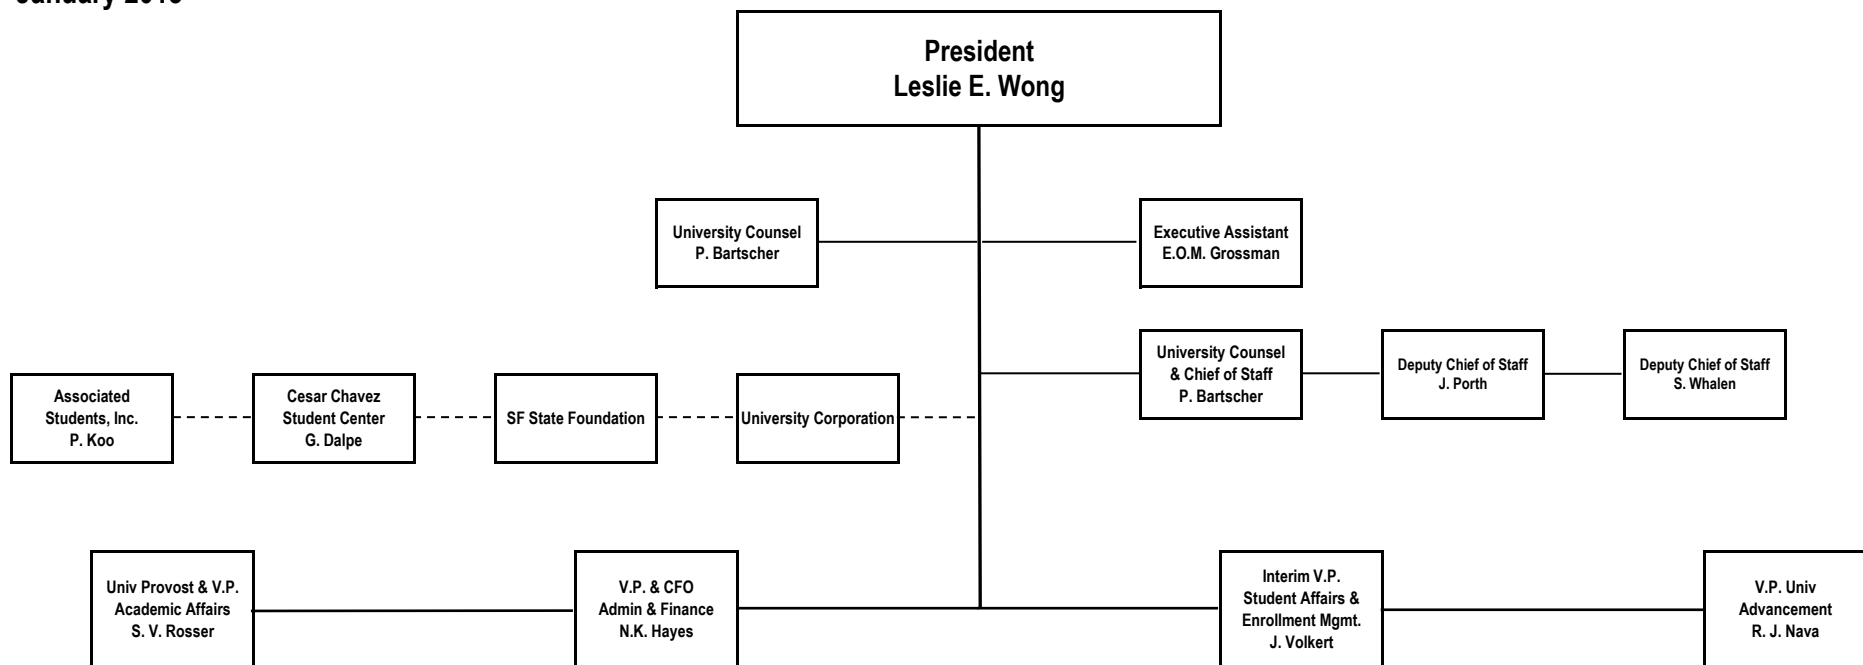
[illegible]

President
Leslie E. Wong

University Counsel
P. Bartscher

Executive Assistant
E.O.M. Grossman

University Counsel
& Chief of Staff
P. Bartscher

Deputy Chief of Staff
J. Porth

Deputy Chief of Staff
S. Whalen

Associated
Students, Inc.
P. Koo

Cesar Chavez
Student Center
G. Dalpe

SF State Foundation

University Corporation

Univ Provost & V.P.
Academic Affairs
S. V. Rosser

V.P. & CFO
Admin & Finance
N.K. Hayes

Interim V.P.
Student Affairs &
Enrollment Mgmt.
J. Volkert

V.P. Univ
Advancement
R. J. Nava